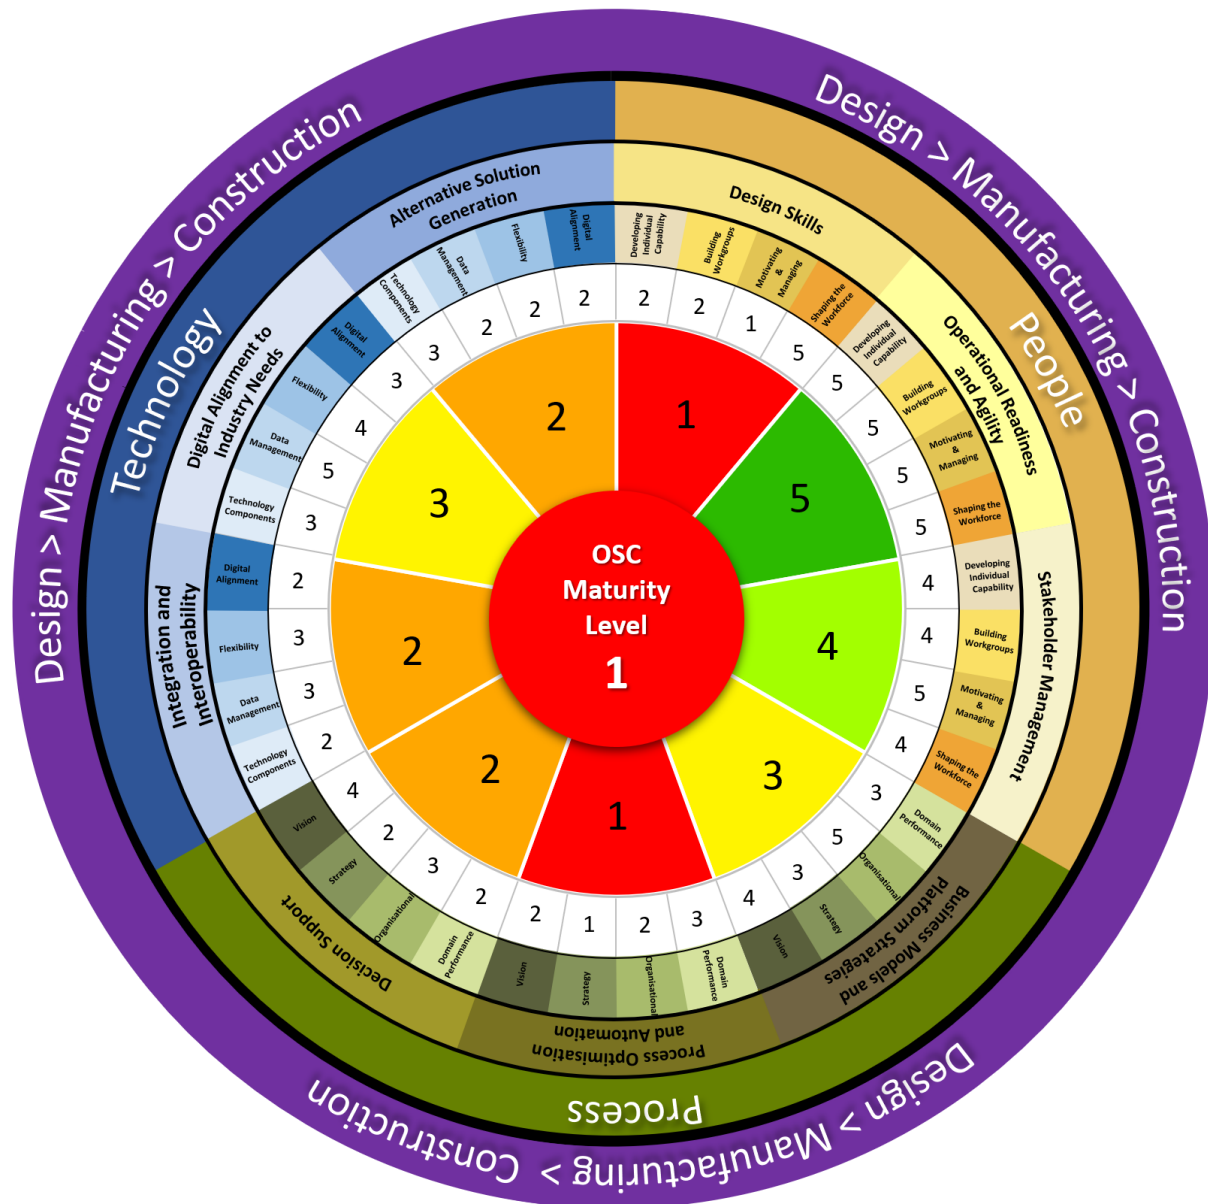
Design > Manufacturing > Construction

Design > Manufacturing > Construction

Design > Manufacturing > Construction

Technology

People

Process

Alternative Solution Generation

Digital Alignment
Flexibility
Data Management
Technology Components

Design Skills

Developing Individual Capability
Building Workgroups
Motivating & Managing
Shaping the Workforce

Operational Readiness and Agility

Developing Individual Capability
Building Workgroups
Motivating & Managing
Shaping the Workforce

Stakeholder Management

Developing Individual Capability
Building Workgroups
Motivating & Managing
Shaping the Workforce

Business Models and Platform Strategies

Domain Performance
Organisational
Strategy
Vision

Process Optimisation and Automation

Domain Performance
Organisational
Strategy
Vision

Decision Support

Domain Performance
Organisational
Strategy
Vision

Integration and Interoperability

Digital Alignment
Flexibility
Data Management
Technology Components

Digital Alignment to Industry Needs

Digital Alignment
Flexibility
Data Management
Technology Components

2 2 2 1 5 5 5 5 5 4 4 5 4 3 5 3 4 3 2 1 2 2 3 2 4 2 3 3 2 3 5 4 3 3 2 2

2 1 5 4 3 1 2 2 3

OSC Maturity Level
1